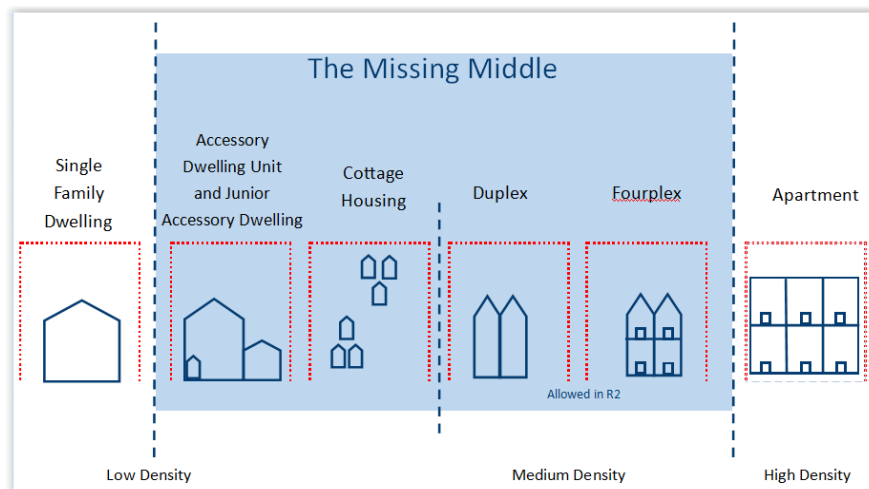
The Missing Middle

Single Family Dwelling

Accessory Dwelling Unit and Junior Accessory Dwelling

Cottage Housing

Duplex

Fourplex

Apartment

Allowed in R2

Low Density

Medium Density

High Density